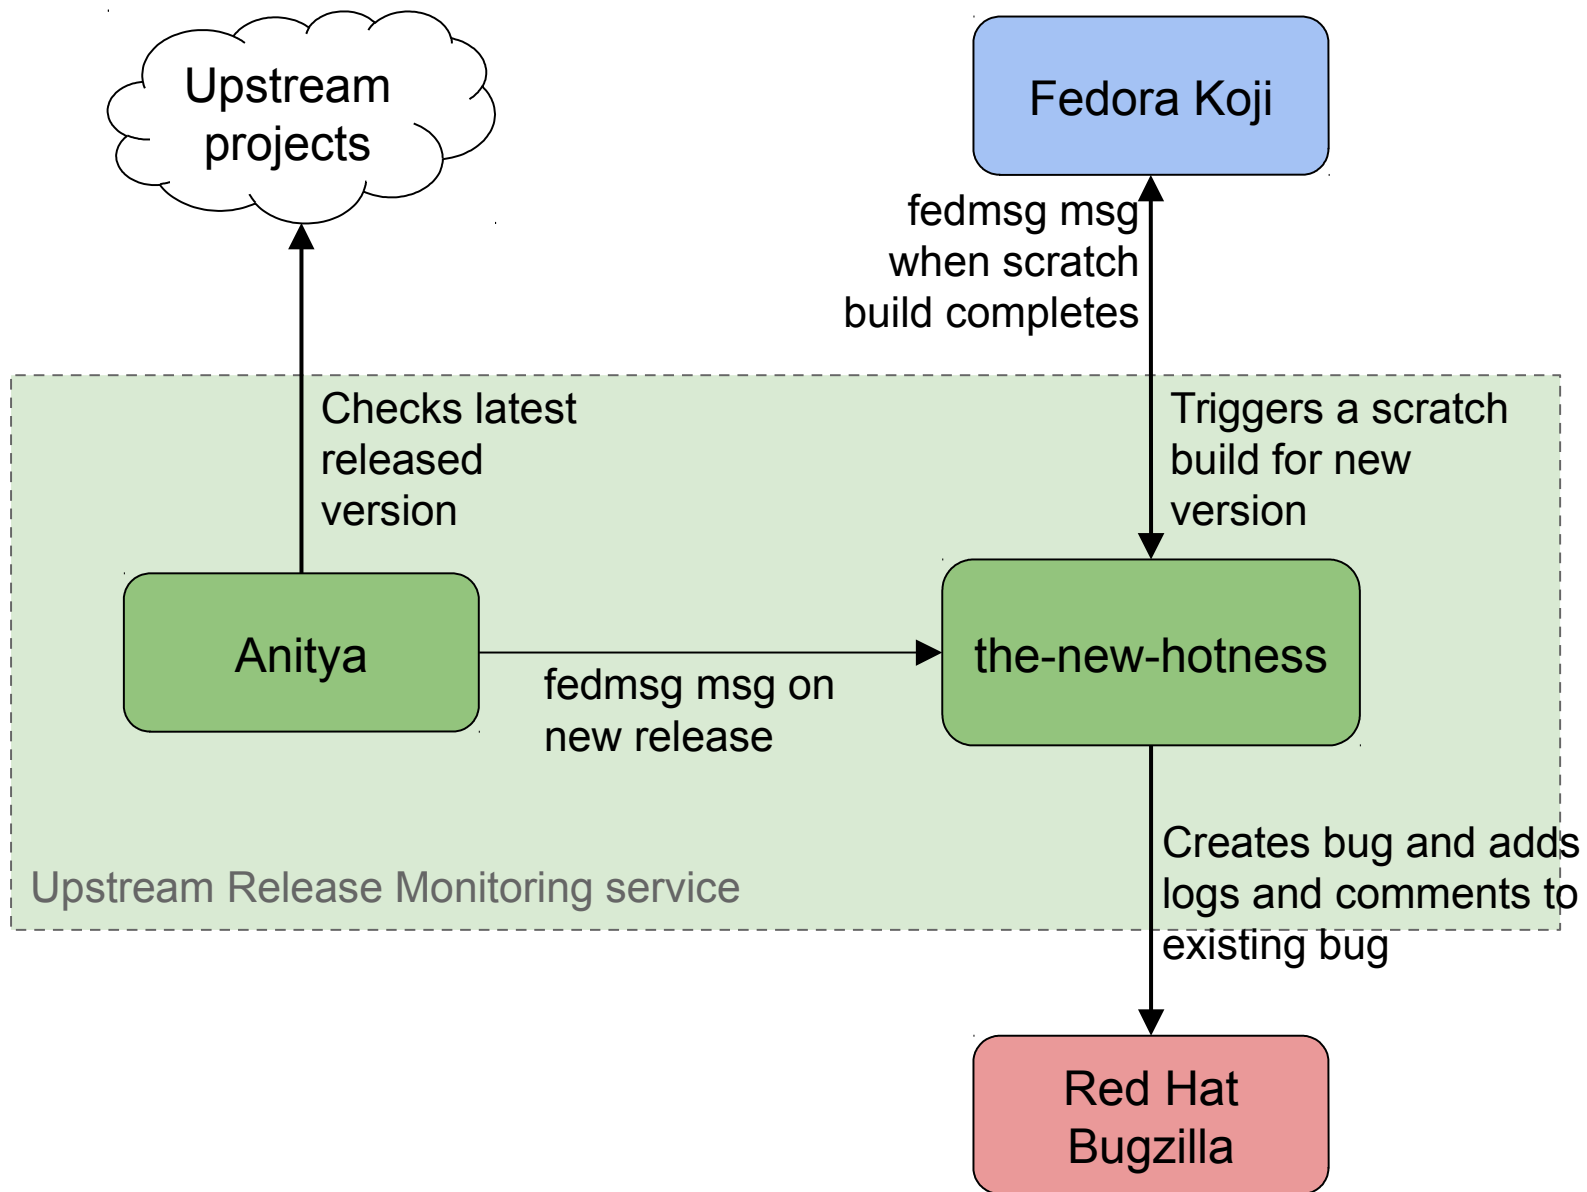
Upstream projects

Fedora Koji

fedmsg msg when scratch build completes

Checks latest released version

Triggers a scratch build for new version

Anitya

the-new-hotness

fedmsg msg on new release

Creates bug and adds logs and comments to existing bug

Upstream Release Monitoring service

Red Hat Bugzilla